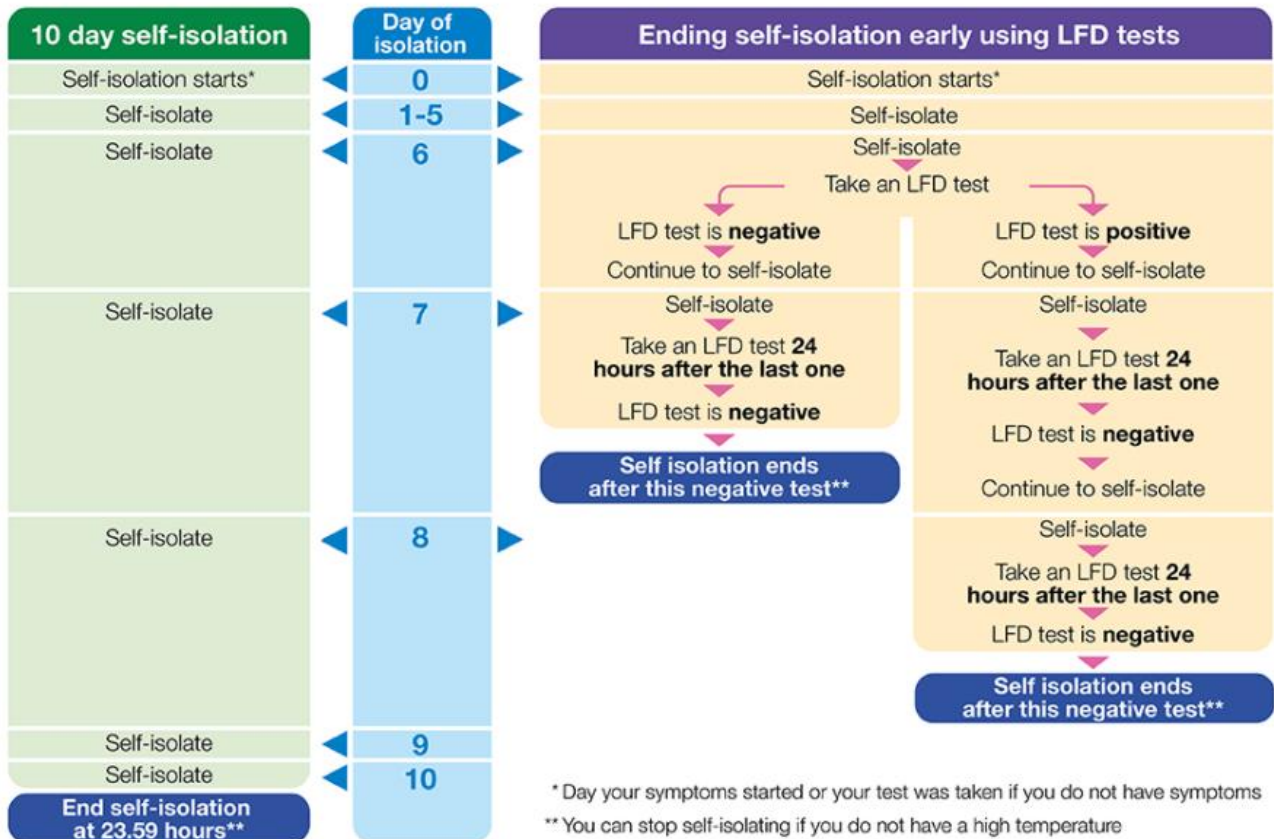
10 day self-isolation

Day of isolation

Ending self-isolation early using LFD tests

Self-isolation starts*

0

Self-isolation starts*

Self-isolate

1-5

Self-isolate

Self-isolate

6

Self-isolate

Take an LFD test

LFD test is **negative**

Continue to self-isolate

LFD test is **positive**

Continue to self-isolate

Self-isolate

7

Self-isolate

Take an LFD test **24 hours after the last one**

LFD test is **negative**

Self isolation ends after this negative test**

Self-isolate

Take an LFD test **24 hours after the last one**

LFD test is **negative**

Continue to self-isolate

Self-isolate

8

Self-isolate

Take an LFD test **24 hours after the last one**

LFD test is **negative**

Self isolation ends after this negative test**

Self-isolate

9

Self-isolate

10

End self-isolation at 23.59 hours**

* Day your symptoms started or your test was taken if you do not have symptoms

** You can stop self-isolating if you do not have a high temperature